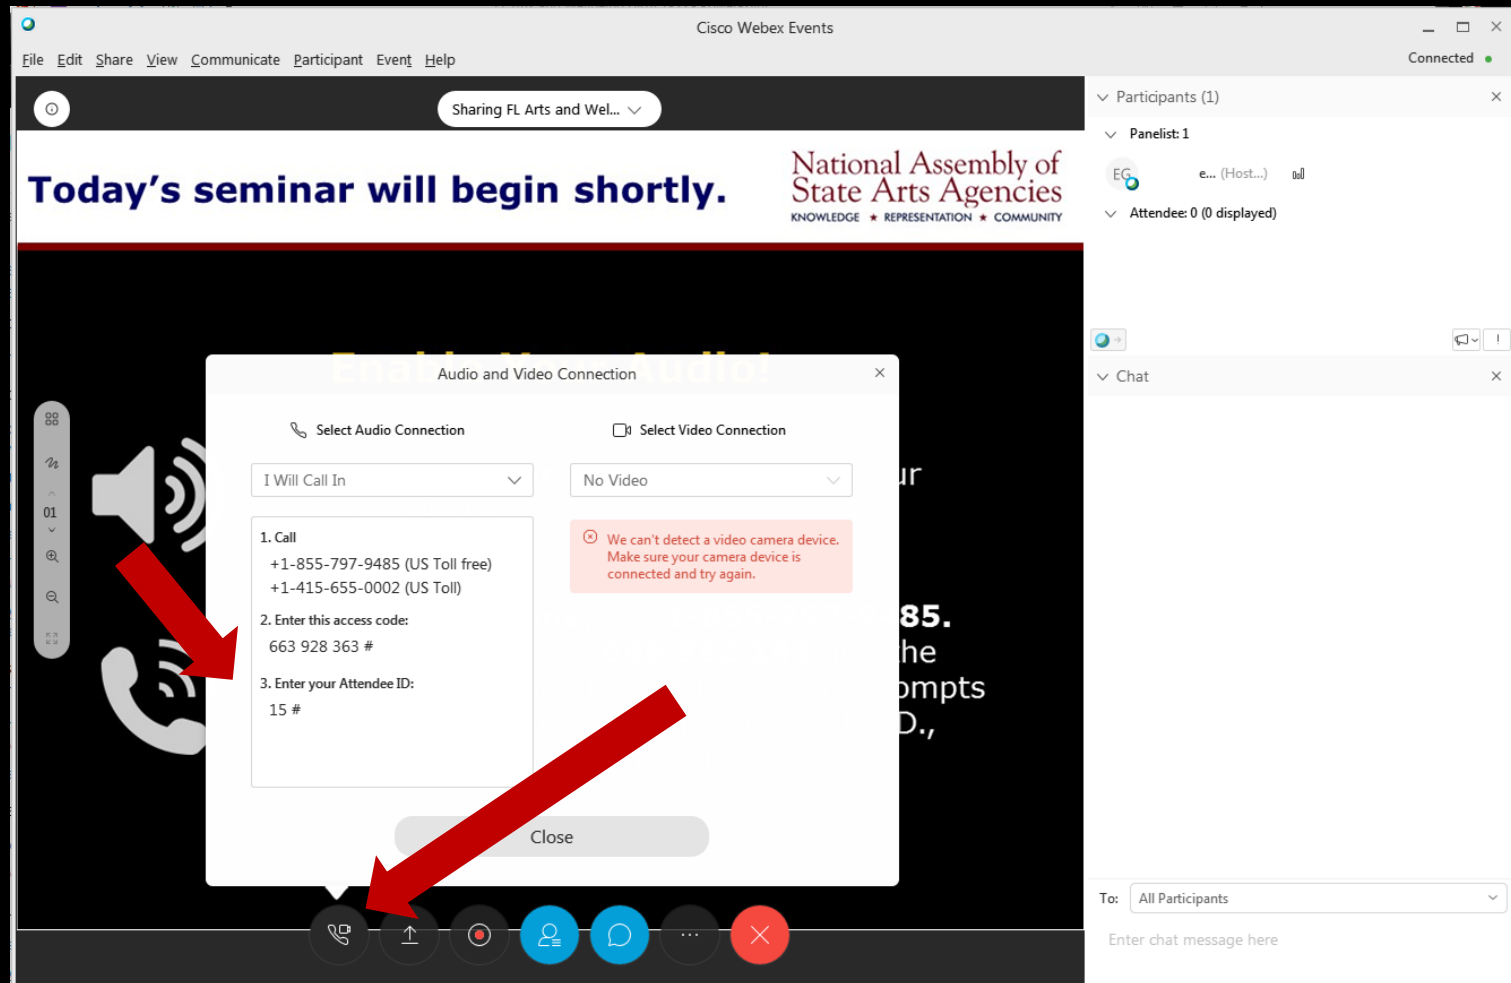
Cisco Webex Events

File Edit Share View Communicate Participant Event Help

Connected

Sharing FL Arts and Wel...

Today's seminar will begin shortly.

National Assembly of State Arts Agencies
KNOWLEDGE ★ REPRESENTATION ★ COMMUNITY

Audio and Video Connection

Select Audio Connection

Select Video Connection

I Will Call In

No Video

1. Call
+1-855-797-9485 (US Toll free)
+1-415-655-0002 (US Toll)
2. Enter this access code:
663 928 363 #
3. Enter your Attendee ID:
15 #

We can't detect a video camera device. Make sure your camera device is connected and try again.

Close

01

ur

85.
he
ompts
D.,

Participants (1)

Panelist: 1

EG

e... (Host...)

Attendee: 0 (0 displayed)

Chat

To: All Participants

Enter chat message here